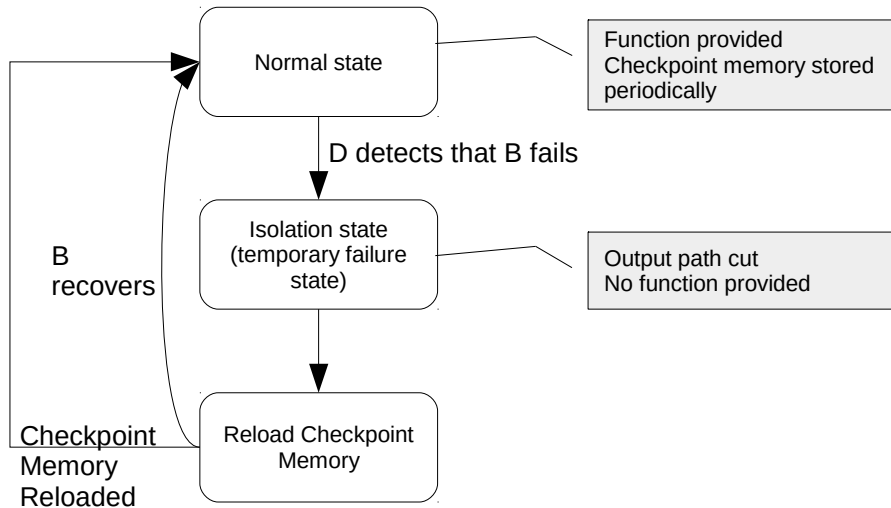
Normal state

Function provided
Checkpoint memory stored periodically

D detects that B fails

Isolation state (temporary failure state)

Output path cut
No function provided

B recovers

Reload Checkpoint Memory

Checkpoint Memory Reloaded